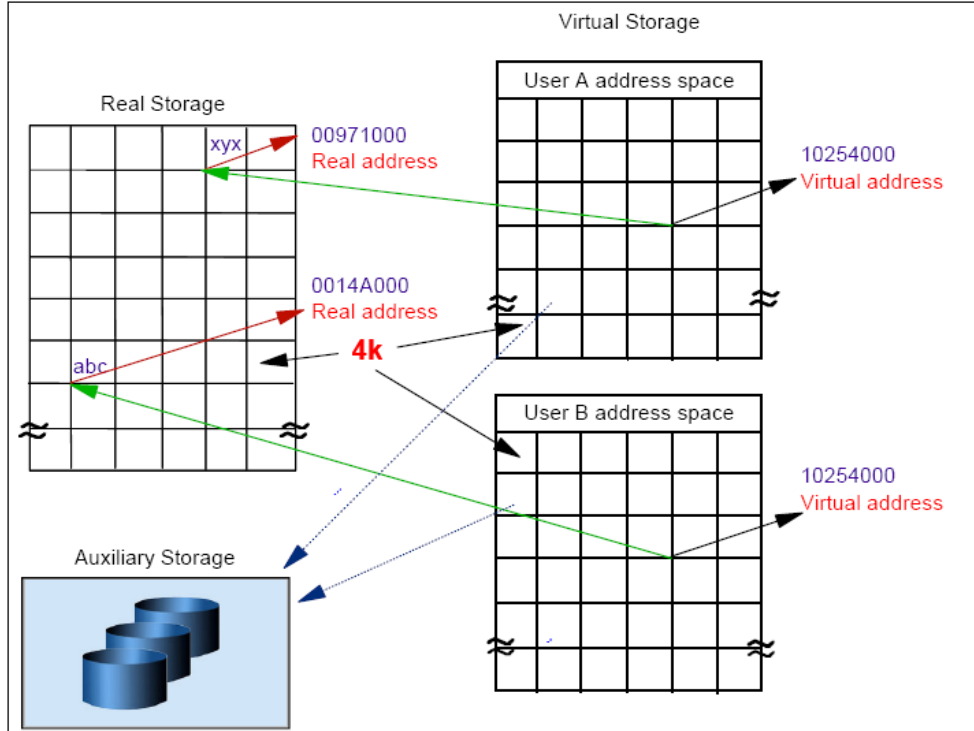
Virtual Storage

Real Storage

User A address space

xyx

00971000
Real address

10254000
Virtual address

0014A000
Real address

4k

abc

User B address space

10254000
Virtual address

Auxiliary Storage